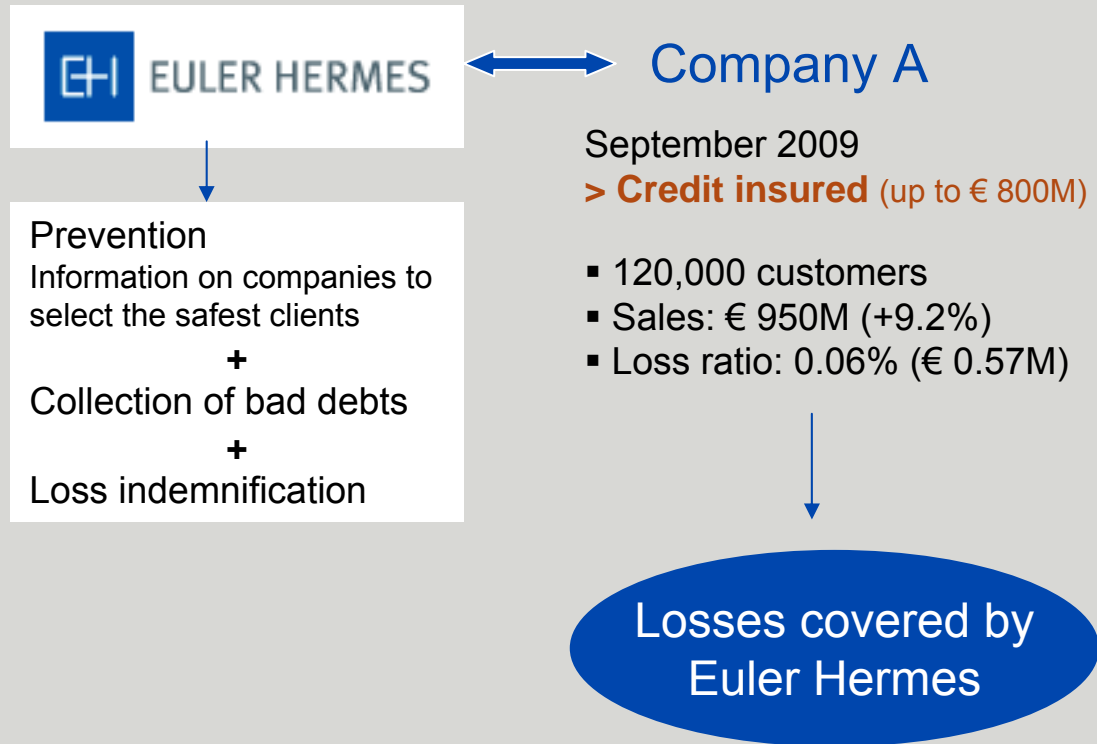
EH EULER HERMES

Company A

Prevention
Information on companies to select the safest clients
+
Collection of bad debts
+
Loss indemnification

September 2009
> Credit insured (up to € 800M)

▪ 120,000 customers
▪ Sales: € 950M (+9.2%)
▪ Loss ratio: 0.06% (€ 0.57M)

Losses covered by Euler Hermes